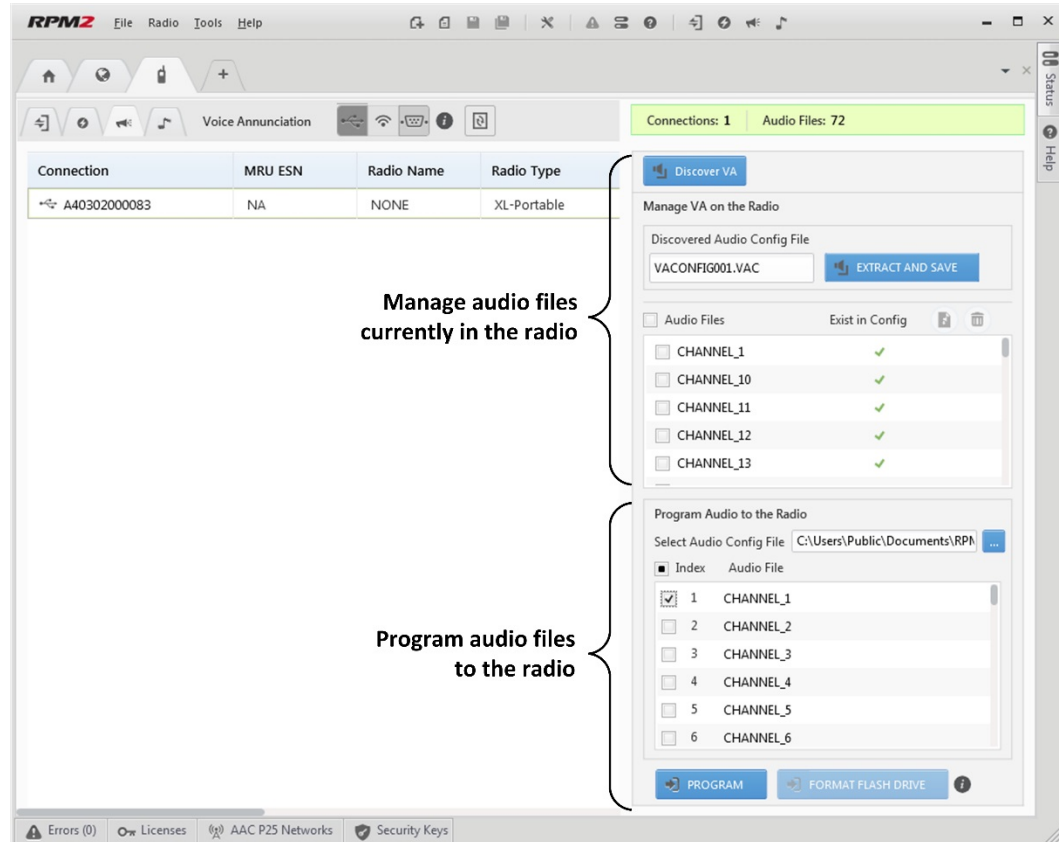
RPM2 File Radio Tools Help

Voice Annunciation

Status
Help

Connections: 1 Audio Files: 72

| Connection | MRU ESN | Radio Name | Radio Type |
|---|---|---|---|
| A40302000083 | NA | NONE | XL-Portable |

Manage audio files currently in the radio

Program audio files to the radio

Discover VA

Manage VA on the Radio

Discovered Audio Config File

VACONFIG001.VAC

EXTRACT AND SAVE

Audio Files Exist in Config

CHANNEL_1 ✓
CHANNEL_10 ✓
CHANNEL_11 ✓
CHANNEL_12 ✓
CHANNEL_13 ✓

Program Audio to the Radio

Select Audio Config File C:\Users\Public\Documents\RPM

Index Audio File

1 CHANNEL_1
2 CHANNEL_2
3 CHANNEL_3
4 CHANNEL_4
5 CHANNEL_5
6 CHANNEL_6

PROGRAM FORMAT FLASH DRIVE

Errors (0) Licenses AAC P25 Networks Security Keys